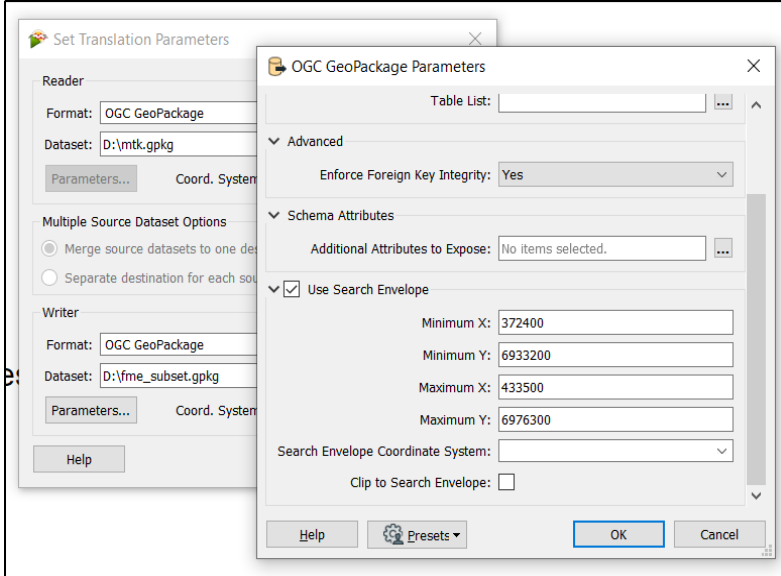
Set Translation Parameters

Reader

Format: OGC GeoPackage

Dataset: D:\mtk.gpkg

Parameters...

Coord. System

Multiple Source Dataset Options

Merge source datasets to one des

Separate destination for each sou

Writer

Format: OGC GeoPackage

Dataset: D:\fme_subset.gpkg

Parameters...

Coord. System

Help

OGC GeoPackage Parameters

Table List:

Advanced

Enforce Foreign Key Integrity: Yes

Schema Attributes

Additional Attributes to Expose: No items selected.

Use Search Envelope

Minimum X: 372400

Minimum Y: 6933200

Maximum X: 433500

Maximum Y: 6976300

Search Envelope Coordinate System:

Clip to Search Envelope:

Help

Presets

OK

Cancel